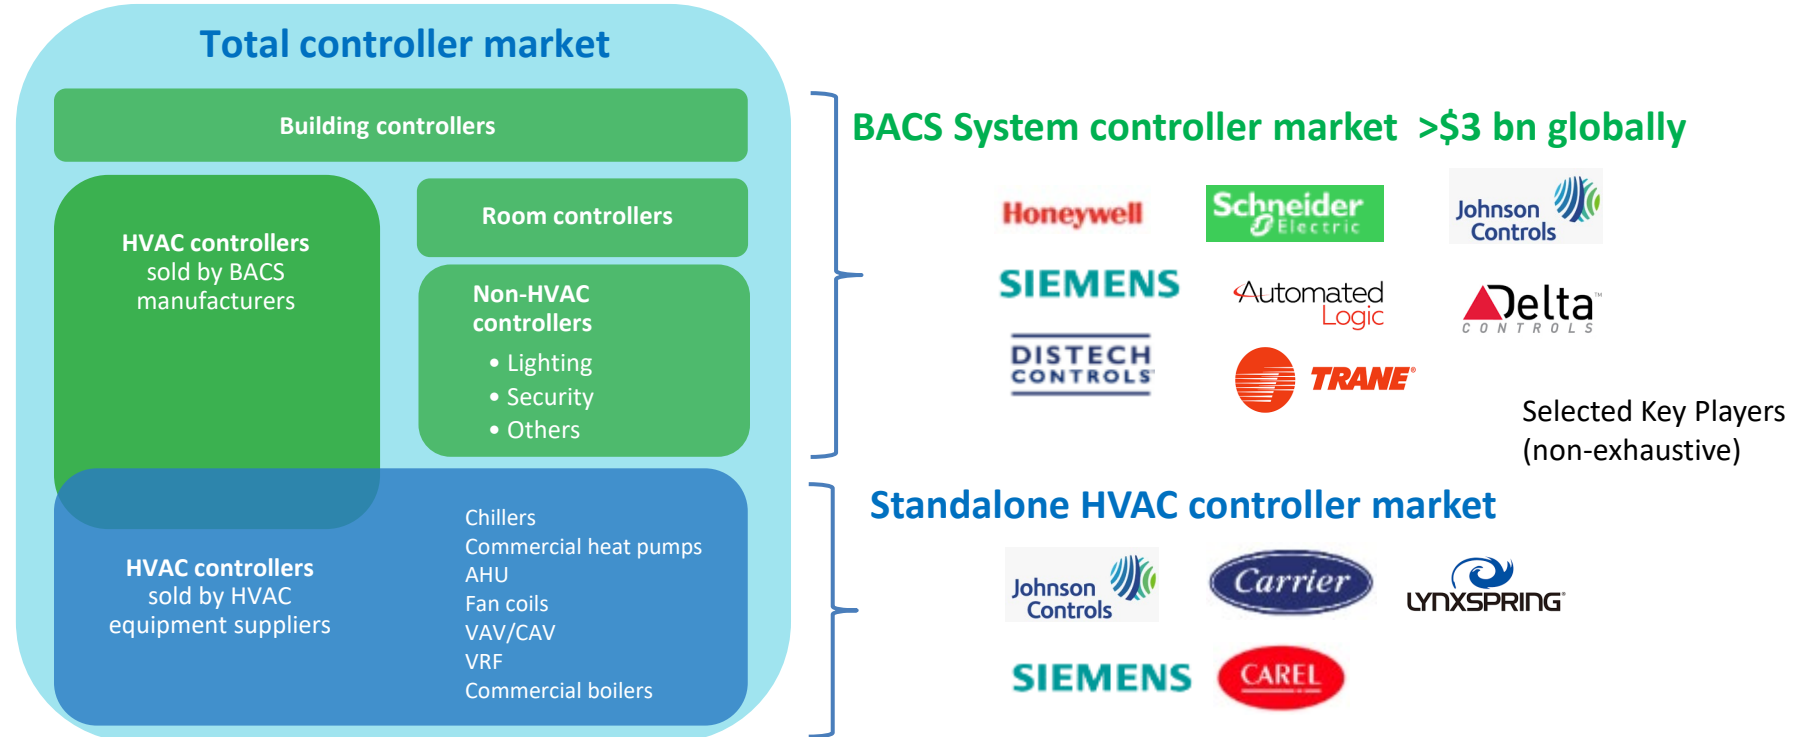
Total controller market

Building controllers

HVAC controllers sold by BACS manufacturers

Room controllers

Non-HVAC controllers
• Lighting
• Security
• Others

HVAC controllers sold by HVAC equipment suppliers

Chillers
Commercial heat pumps
AHU
Fan coils
VAV/CAV
VRF
Commercial boilers

BACS System controller market >$3 bn globally

Honeywell
Schneider Electric
Johnson Controls
SIEMENS
Automated Logic
Delta CONTROLS
DISTECH CONTROLS
TRANE

Selected Key Players (non-exhaustive)

Standalone HVAC controller market

Johnson Controls
Carrier
LYNXSPRING
SIEMENS
CAREL